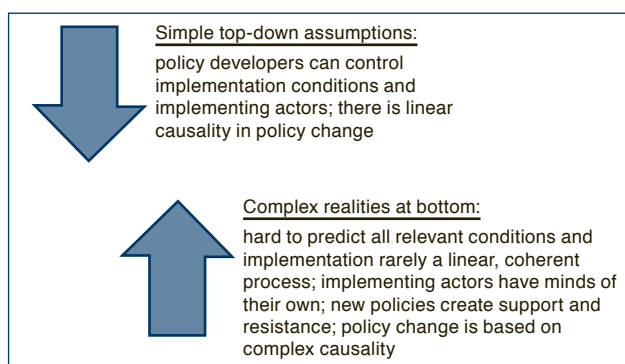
Simple top-down assumptions:

policy developers can control implementation conditions and implementing actors; there is linear causality in policy change

Complex realities at bottom:

hard to predict all relevant conditions and implementation rarely a linear, coherent process; implementing actors have minds of their own; new policies create support and resistance; policy change is based on complex causality